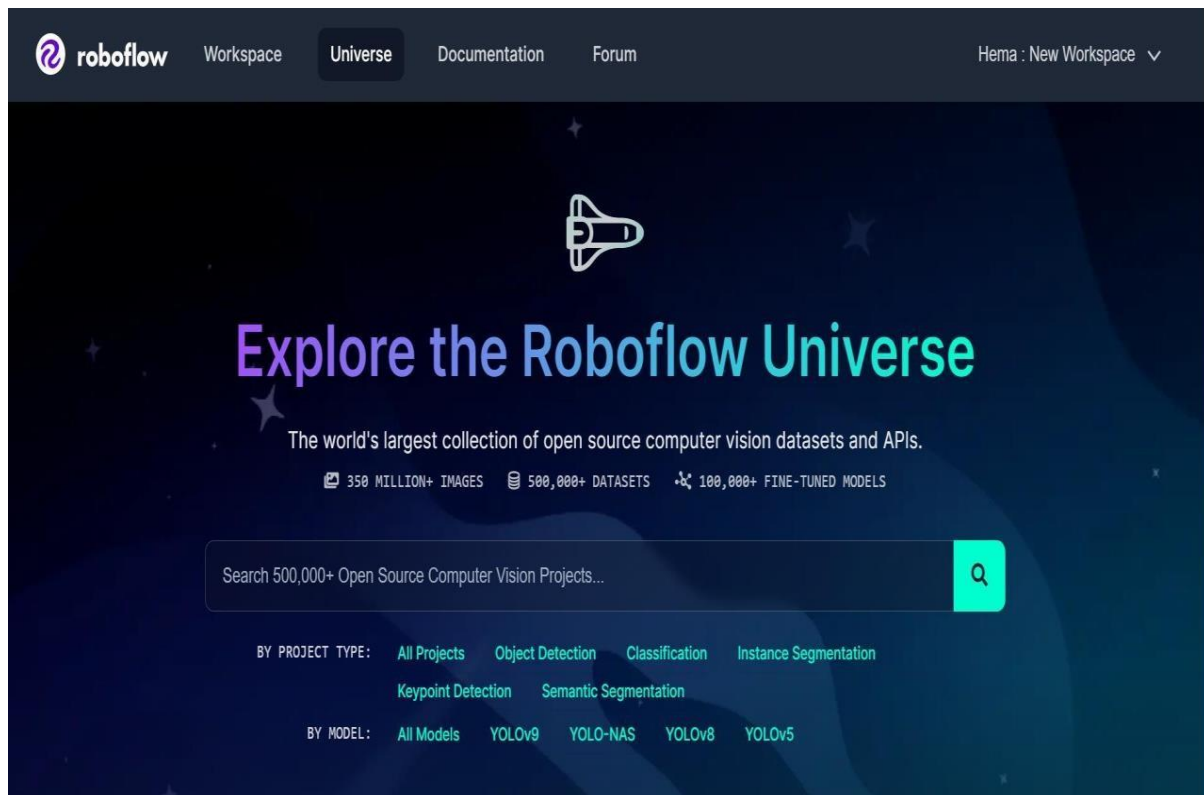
roboflow Workspace Universe Documentation Forum Hema : New Workspace

Explore the Roboflow Universe

The world's largest collection of open source computer vision datasets and APIs.

350 MILLION+ IMAGES 500,000+ DATASETS 100,000+ FINE-TUNED MODELS

Search 500,000+ Open Source Computer Vision Projects...

BY PROJECT TYPE: All Projects Object Detection Classification Instance Segmentation Keypoint Detection Semantic Segmentation

BY MODEL: All Models YOLOv9 YOLO-NAS YOLOv8 YOLOv5